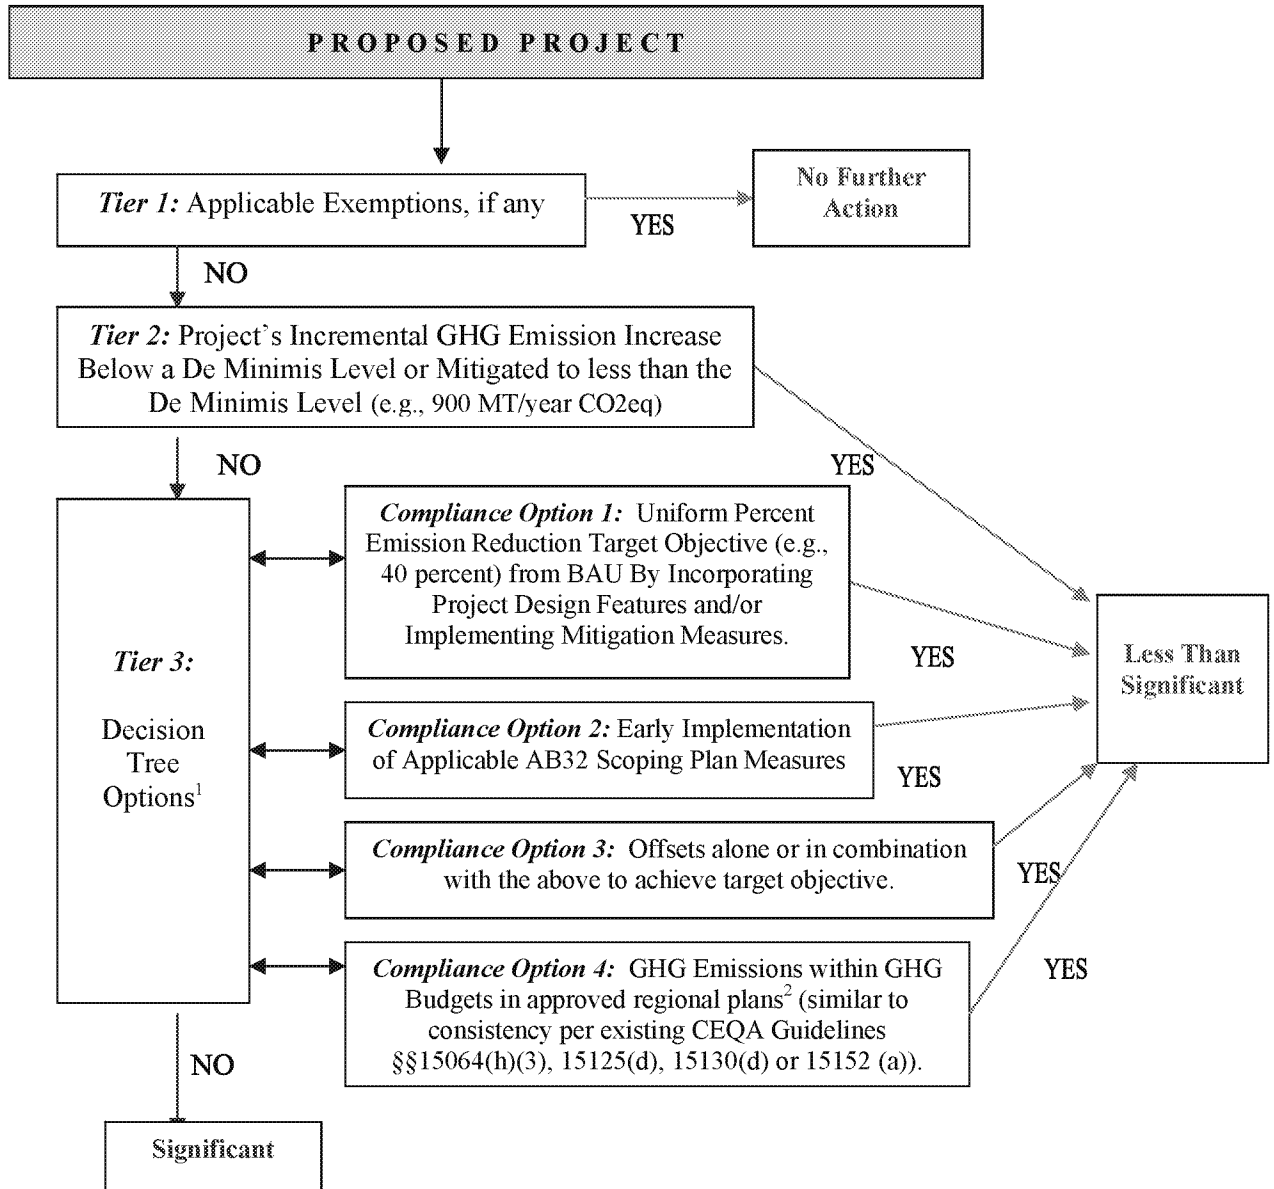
PROPOSED PROJECT

*Tier 1:* Applicable Exemptions, if any

YES

No Further Action

NO

*Tier 2:* Project's Incremental GHG Emission Increase Below a De Minimis Level or Mitigated to less than the De Minimis Level (e.g., 900 MT/year CO2eq)

NO

YES

*Tier 3:*

Decision Tree Options$^1$

*Compliance Option 1:* Uniform Percent Emission Reduction Target Objective (e.g., 40 percent) from BAU By Incorporating Project Design Features and/or Implementing Mitigation Measures.

YES

Less Than Significant

*Compliance Option 2:* Early Implementation of Applicable AB32 Scoping Plan Measures

YES

*Compliance Option 3:* Offsets alone or in combination with the above to achieve target objective.

YES

*Compliance Option 4:* GHG Emissions within GHG Budgets in approved regional plans$^2$ (similar to consistency per existing CEQA Guidelines §§15064(h)(3), 15125(d), 15130(d) or 15152 (a)).

YES

NO

Significant